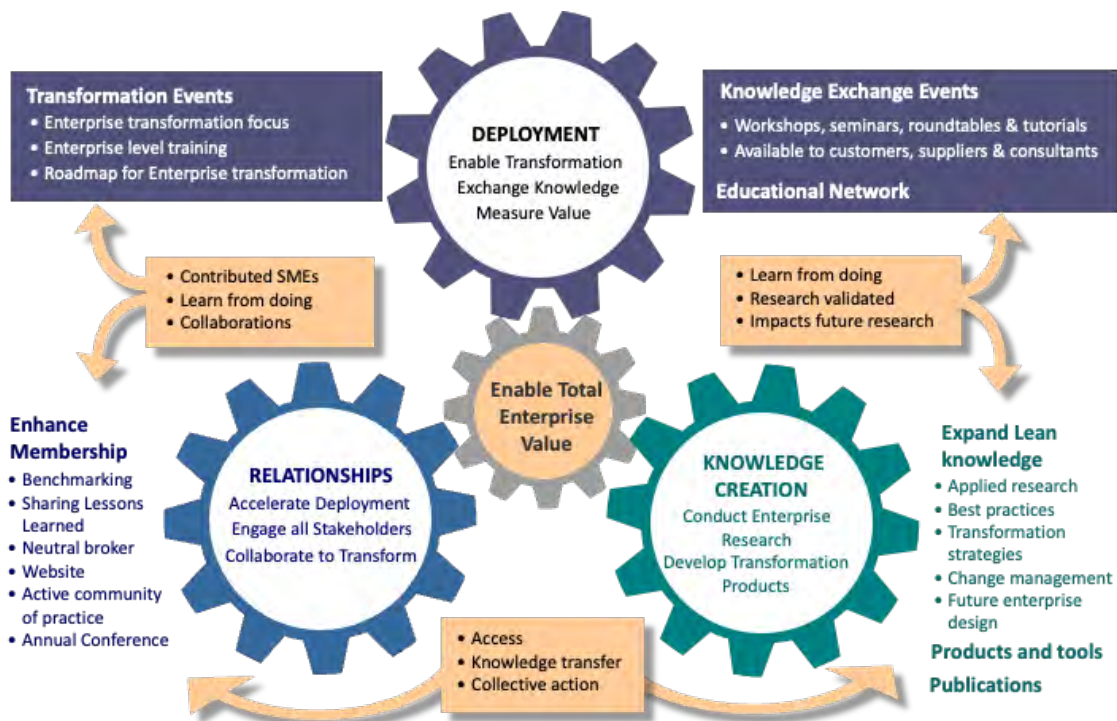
Transformation Events
• Enterprise transformation focus
• Enterprise level training
• Roadmap for Enterprise transformation

DEPLOYMENT
Enable Transformation
Exchange Knowledge
Measure Value

Knowledge Exchange Events
• Workshops, seminars, roundtables & tutorials
• Available to customers, suppliers & consultants

Educational Network

• Contributed SMEs
• Learn from doing
• Collaborations

• Learn from doing
• Research validated
• Impacts future research

Enable Total Enterprise Value

Enhance Membership
• Benchmarking
• Sharing Lessons Learned
• Neutral broker
• Website
• Active community of practice
• Annual Conference

RELATIONSHIPS
Accelerate Deployment
Engage all Stakeholders
Collaborate to Transform

KNOWLEDGE CREATION
Conduct Enterprise Research
Develop Transformation Products

Expand Lean knowledge
• Applied research
• Best practices
• Transformation strategies
• Change management
• Future enterprise design

Products and tools

Publications

• Access
• Knowledge transfer
• Collective action